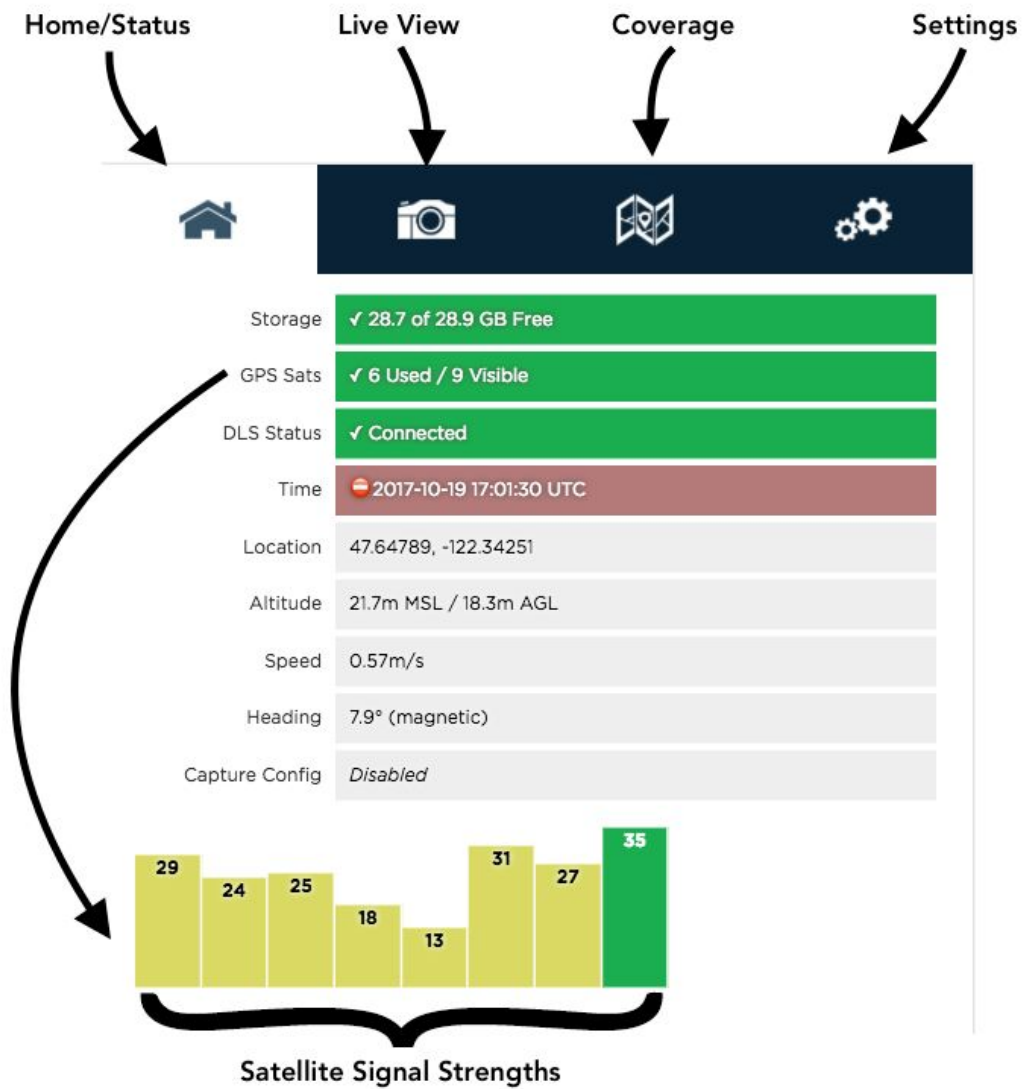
Home/Status

Live View

Coverage

Settings

| | |
|---|---|
| Storage | ✓ 28.7 of 28.9 GB Free |
| GPS Sats | ✓ 6 Used / 9 Visible |
| DLS Status | ✓ Connected |
| Time | 2017-10-19 17:01:30 UTC |
| Location | 47.64789, -122.34251 |
| Altitude | 21.7m MSL / 18.3m AGL |
| Speed | 0.57m/s |
| Heading | 7.9° (magnetic) |
| Capture Config | *Disabled* |

29 24 25 18 13 31 27 35

Satellite Signal Strengths